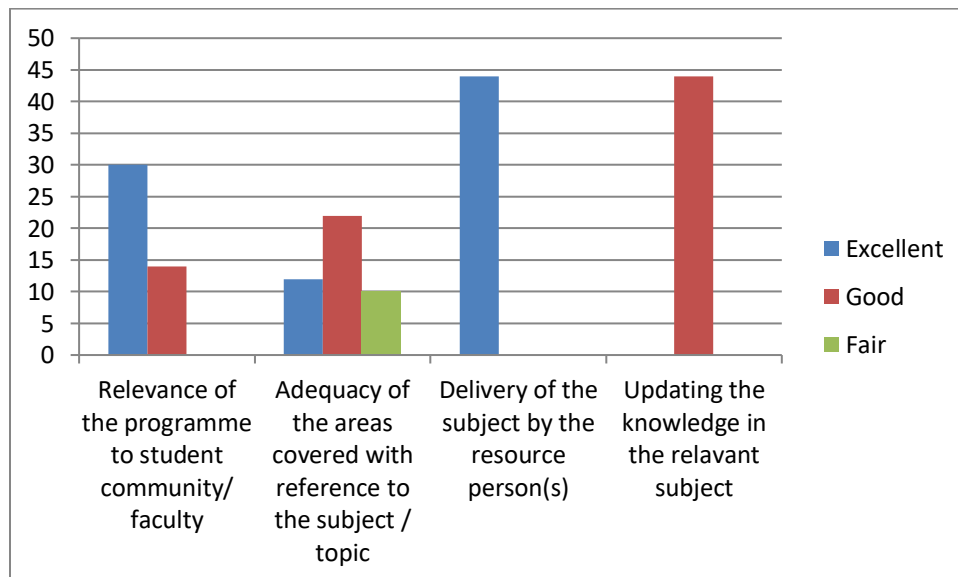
50
45
40
35
30
25
20
15
10
5
0

Relevance of the programme to student community/ faculty

Adequacy of the areas covered with reference to the subject / topic

Delivery of the subject by the resource person(s)

Updating the knowledge in the relavant subject

Excellent
Good
Fair